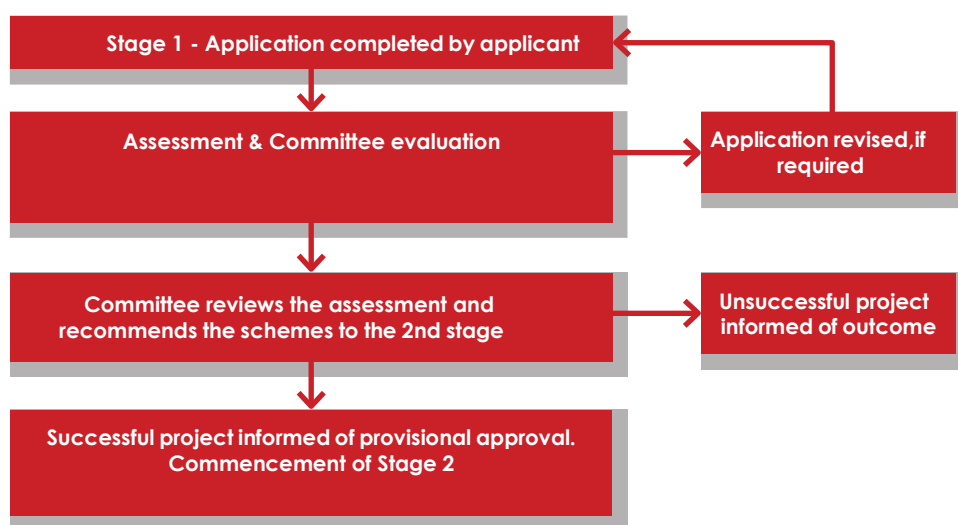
Stage 1 - Application completed by applicant

Assessment & Committee evaluation

Application revised,if required

Committee reviews the assessment and recommends the schemes to the 2nd stage

Unsuccessful project informed of outcome

Successful project informed of provisional approval. Commencement of Stage 2